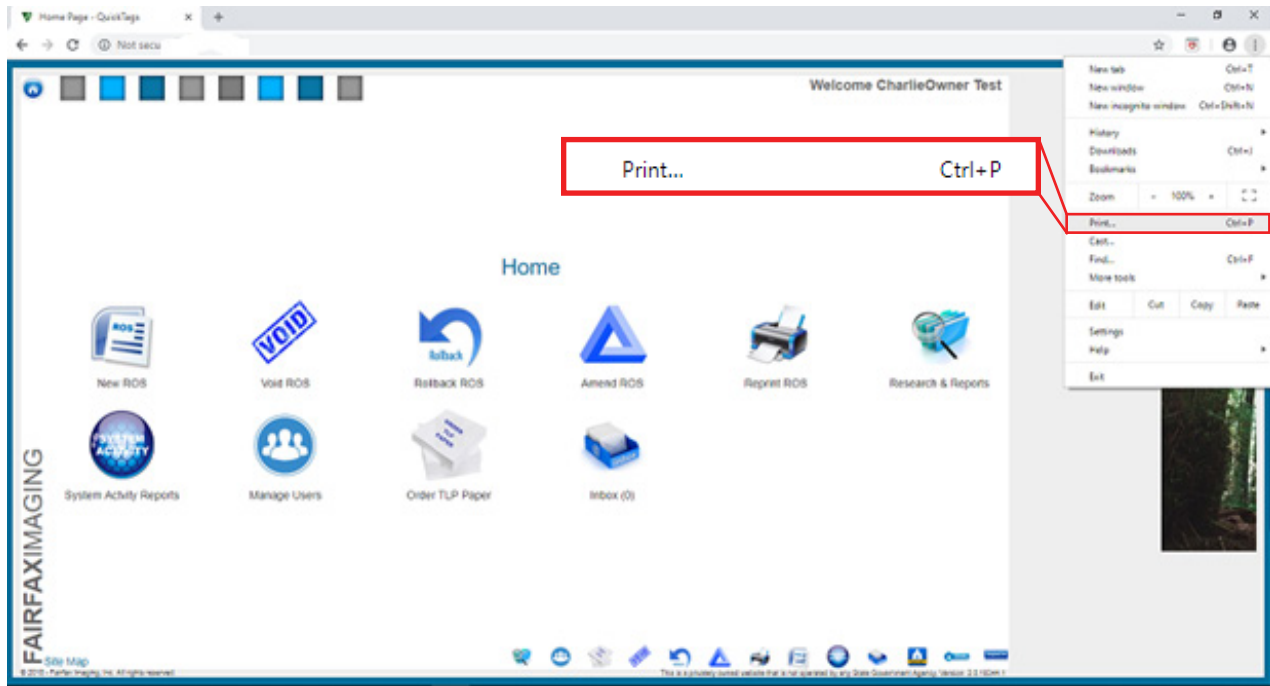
Home Page - QuickTags
Not secu

Welcome CharlieOwner Test

Print... Ctrl+P

New tab Ctrl+T
New window Ctrl+N
New incognito window Ctrl+Shift+N
History
Downloads Ctrl+J
Bookmarks
Zoom - 100% +
Print... Ctrl+P
Cast...
Find... Ctrl+F
More tools
Edit Cut Copy Paste
Settings
Help
Exit

Home

ROS
New ROS
VOID
Void ROS
Rollback
Rollback ROS
Amend ROS
Reprint ROS
Research & Reports
SYSTEM ACTIVITY
System Activity Reports
Manage Users
Order TLP Paper
Inbox (0)

FAIRFAXIMAGING
Site Map
© 2018 - Fairfax Imaging, Inc. All rights reserved.
This is a privately owned website that is not operated by any State Government Agency. Version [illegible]